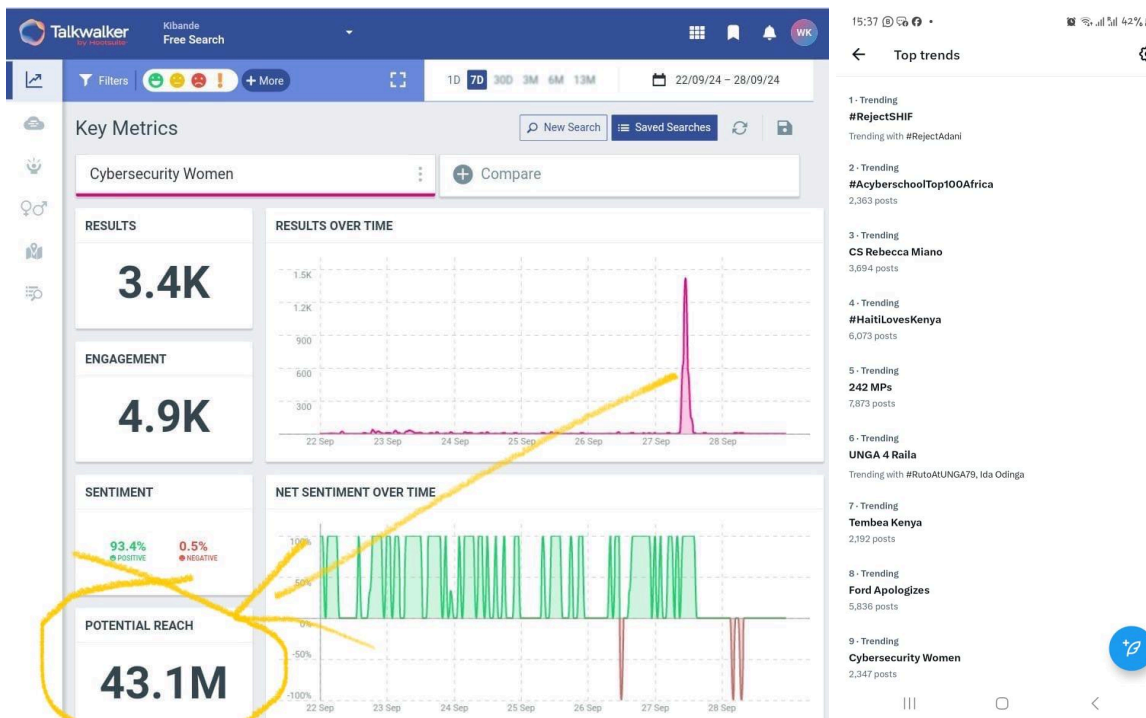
Talkwalker by Hootsuite

Kibande
Free Search

WK

Filters + More

1D 7D 30D 3M 6M 13M

22/09/24 – 28/09/24

Key Metrics

New Search

Saved Searches

Cybersecurity Women

Compare

RESULTS

3.4K

RESULTS OVER TIME

1.5K
1.2K
900
600
300
22 Sep 23 Sep 24 Sep 25 Sep 26 Sep 27 Sep 28 Sep

ENGAGEMENT

4.9K

SENTIMENT

93.4% POSITIVE
0.5% NEGATIVE

NET SENTIMENT OVER TIME

100%
50%
0%
-50%
-100%
22 Sep 23 Sep 24 Sep 25 Sep 26 Sep 27 Sep 28 Sep

POTENTIAL REACH

43.1M

15:37

42%

Top trends

1 · Trending
#RejectSHIF
Trending with #RejectAdani

2 · Trending
#AcyberschoolTop100Africa
2,363 posts

3 · Trending
CS Rebecca Miano
3,694 posts

4 · Trending
#HaitiLovesKenya
6,073 posts

5 · Trending
242 MPs
7,873 posts

6 · Trending
UNGA 4 Raila
Trending with #RutoAtUNGA79, Ida Odinga

7 · Trending
Tembea Kenya
2,192 posts

8 · Trending
Ford Apologizes
5,836 posts

9 · Trending
Cybersecurity Women
2,347 posts